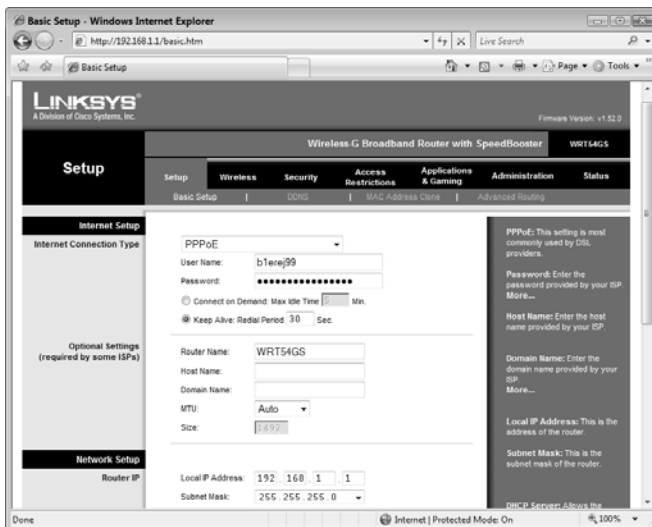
Basic Setup - Windows Internet Explorer

http://192.168.1.1/basic.htm

Live Search

Basic Setup

Page ▾ Tools ▾

LINKSYS®
A Division of Cisco Systems, Inc.

Firmware Version: v1.52.0

Wireless-G Broadband Router with SpeedBooster WRT54GS

Setup

Setup | Wireless | Security | Access Restrictions | Applications & Gaming | Administration | Status

Basic Setup | DDNS | MAC Address Clone | Advanced Routing

Internet Setup

Internet Connection Type

PPPoE

User Name: b1erej99

Password: ••••••••••••••••

Connect on Demand: Max Idle Time 5 Min.

Keep Alive: Redial Period 30 Sec.

Optional Settings
(required by some ISPs)

Router Name: WRT54GS

Host Name:

Domain Name:

MTU: Auto

Size: 1492

Network Setup

Router IP

Local IP Address: 192 . 168 . 1 . 1

Subnet Mask: 255.255.255.0

PPPoE: This setting is most commonly used by DSL providers.

Password: Enter the password provided by your ISP.
More...

Host Name: Enter the host name provided by your ISP.

Domain Name: Enter the domain name provided by your ISP.
More...

Local IP Address: This is the address of the router.

Subnet Mask: This is the subnet mask of the router.

DHCP Server: Allows the

Done

Internet | Protected Mode: On

100%